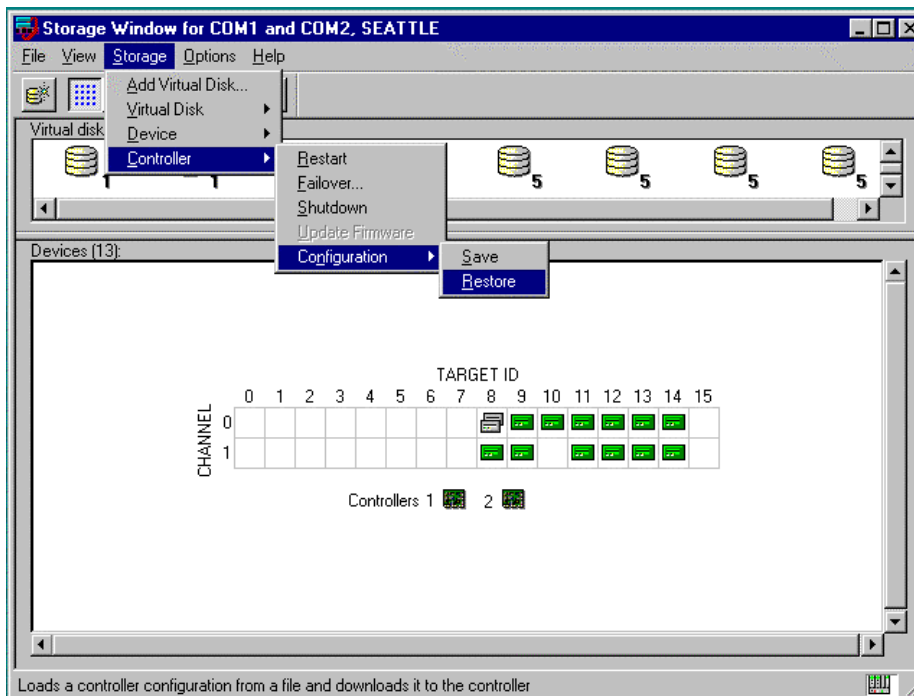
Storage Window for COM1 and COM2, SEATTLE

File View Storage Options Help

Add Virtual Disk...
Virtual Disk
Device
Controller

Restart
Failover...
Shutdown
Update Firmware
Configuration

Save
Restore

Virtual disk

1 1 5 5 5 5

Devices (13):

TARGET ID

0 1 2 3 4 5 6 7 8 9 10 11 12 13 14 15

CHANNEL 0 1

Controllers 1 2

Loads a controller configuration from a file and downloads it to the controller